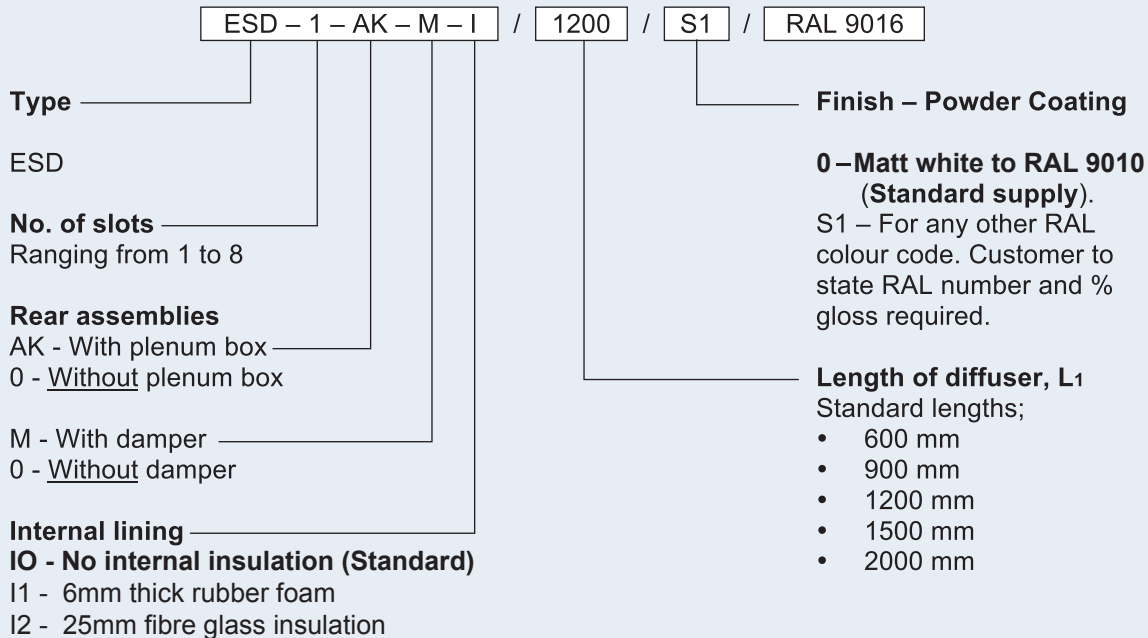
ESD – 1 – AK – M – I / 1200 / S1 / RAL 9016

Type

ESD

No. of slots
Ranging from 1 to 8

Rear assemblies
AK - With plenum box
0 - Without plenum box

M - With damper
0 - Without damper

Internal lining
IO - No internal insulation (Standard)
I1 - 6mm thick rubber foam
I2 - 25mm fibre glass insulation

Finish – Powder Coating

0 – Matt white to RAL 9010 (Standard supply).
S1 – For any other RAL colour code. Customer to state RAL number and % gloss required.

Length of diffuser, L1
Standard lengths;
• 600 mm
• 900 mm
• 1200 mm
• 1500 mm
• 2000 mm